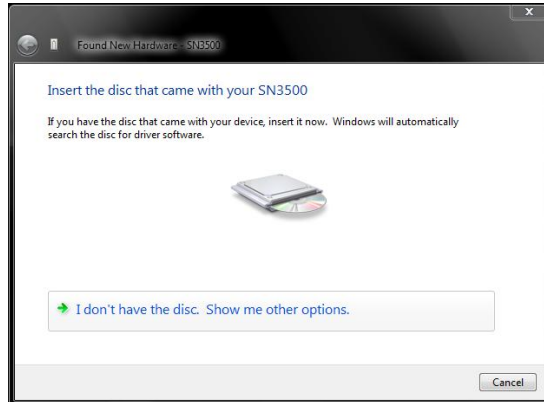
Found New Hardware - SN3500

Insert the disc that came with your SN3500

If you have the disc that came with your device, insert it now. Windows will automatically search the disc for driver software.

I don't have the disc. Show me other options.

Cancel